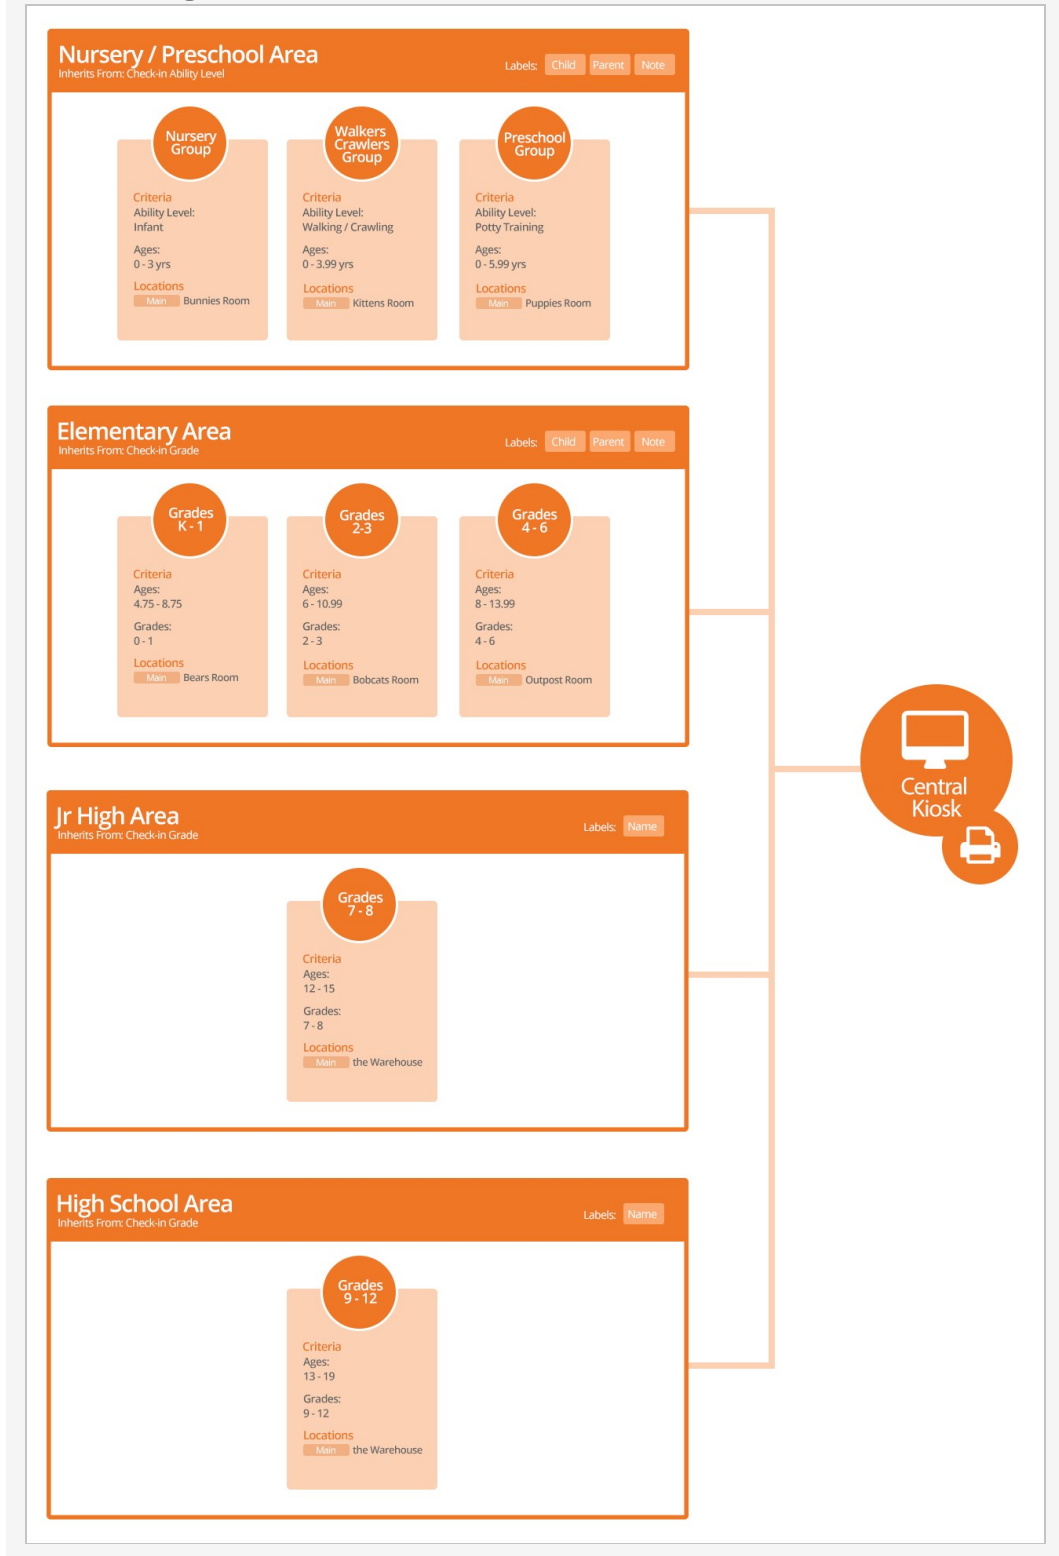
Nursery / Preschool Area
Inherits From: Check-in Ability Level

Labels: Child Parent Note

Nursery Group
Criteria
Ability Level:
Infant
Ages:
0 - 3 yrs
Locations
Main Bunnies Room

Walkers Crawlers Group
Criteria
Ability Level:
Walking / Crawling
Ages:
0 - 3.99 yrs
Locations
Main Kittens Room

Preschool Group
Criteria
Ability Level:
Potty Training
Ages:
0 - 5.99 yrs
Locations
Main Puppies Room

Elementary Area
Inherits From: Check-in Grade

Labels: Child Parent Note

Grades K - 1
Criteria
Ages:
4.75 - 8.75
Grades:
0 - 1
Locations
Main Bears Room

Grades 2-3
Criteria
Ages:
6 - 10.99
Grades:
2 - 3
Locations
Main Bobcats Room

Grades 4 - 6
Criteria
Ages:
8 - 13.99
Grades:
4 - 6
Locations
Main Outpost Room

Central Kiosk

Jr High Area
Inherits From: Check-in Grade

Labels: Name

Grades 7 - 8
Criteria
Ages:
12 - 15
Grades:
7 - 8
Locations
Main the Warehouse

High School Area
Inherits From: Check-in Grade

Labels: Name

Grades 9 - 12
Criteria
Ages:
13 - 19
Grades:
9 - 12
Locations
Main the Warehouse